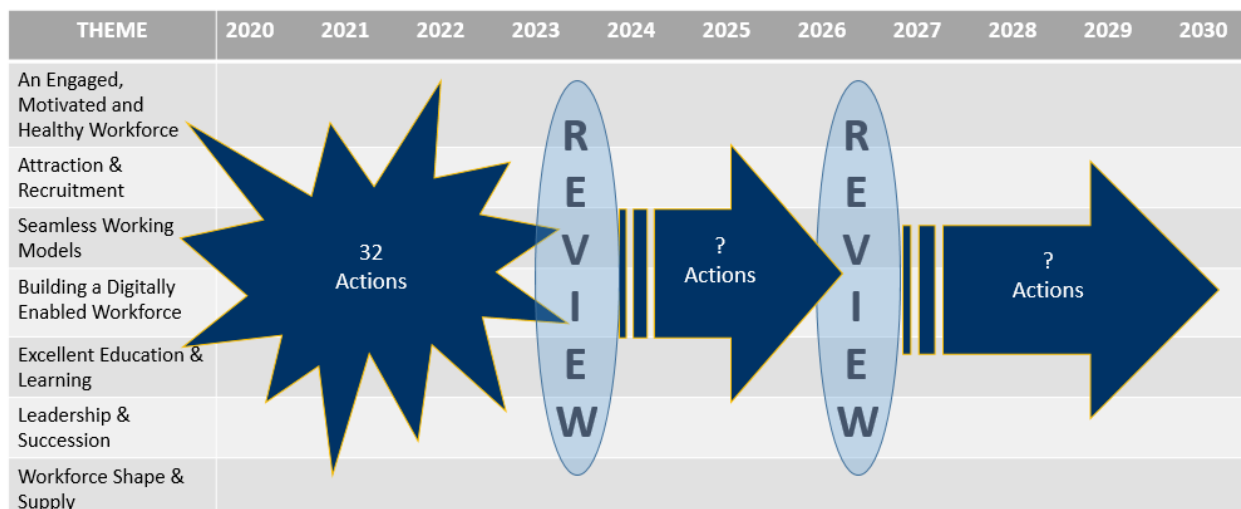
| THEME | 2020 | 2021 | 2022 | 2023 | 2024 | 2025 | 2026 | 2027 | 2028 | 2029 | 2030 |
|---|---|---|---|---|---|---|---|---|---|---|---|
| An Engaged, Motivated and Healthy Workforce | | | | | | | | | | | |
| Attraction & Recruitment | | | | | | | | | | | |
| Seamless Working Models | | | | | | | | | | | |
| Building a Digitally Enabled Workforce | | | | | | | | | | | |
| Excellent Education & Learning | | | | | | | | | | | |
| Leadership & Succession | | | | | | | | | | | |
| Workforce Shape & Supply | | | | | | | | | | | |

32 Actions

REVIEW

? Actions

REVIEW

? Actions